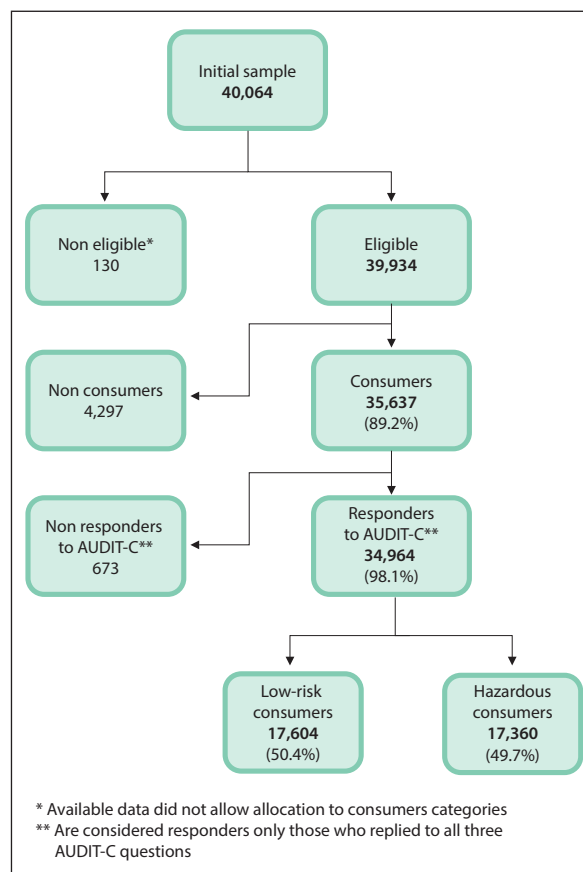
Initial sample
**40,064**

Non eligible*
130

Eligible
**39,934**

Non consumers
4,297

Consumers
**35,637**
(89.2%)

Non responders to AUDIT-C**
673

Responders to AUDIT-C**
**34,964**
(98.1%)

Low-risk consumers
**17,604**
(50.4%)

Hazardous consumers
**17,360**
(49.7%)

* Available data did not allow allocation to consumers categories
** Are considered responders only those who replied to all three AUDIT-C questions